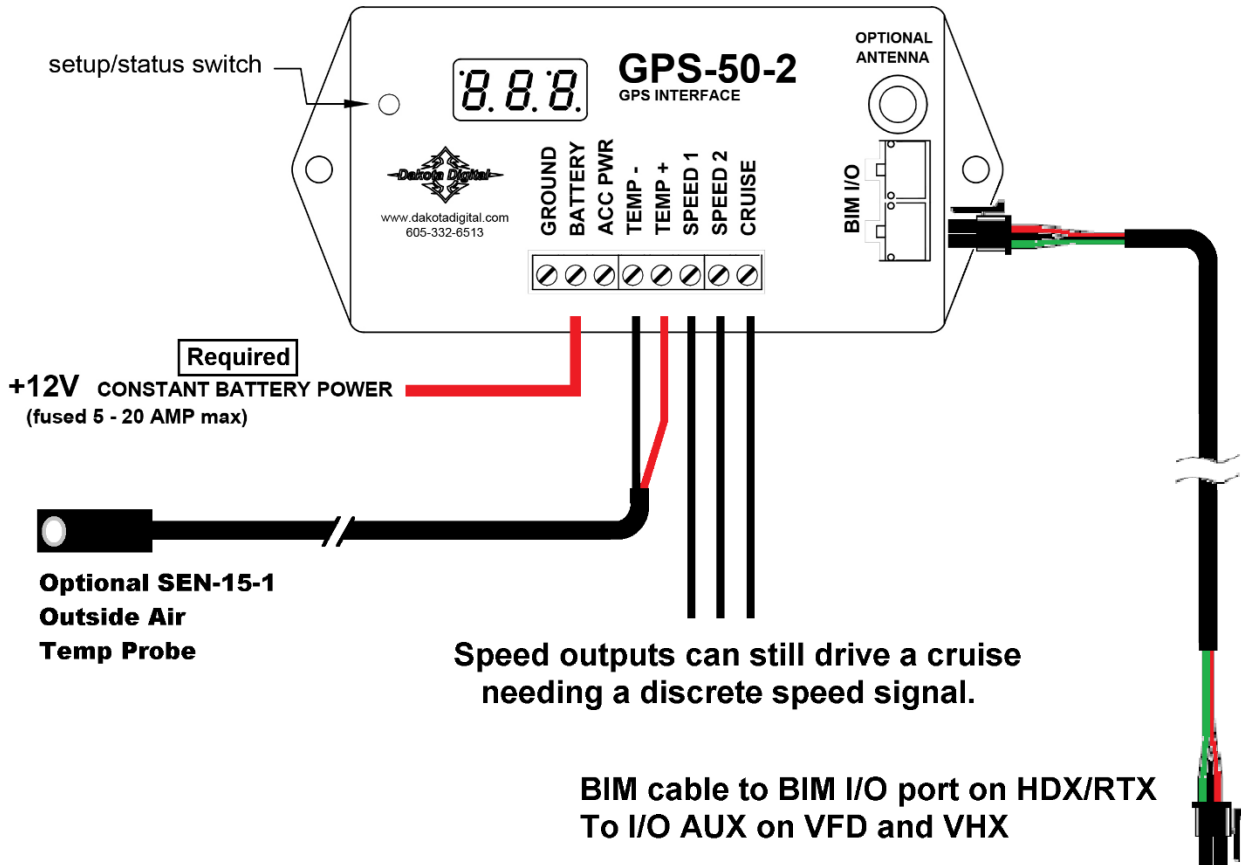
setup/status switch

8.8.8.

GPS-50-2
GPS INTERFACE

OPTIONAL ANTENNA

Dakota Digital
www.dakotadigital.com
605-332-6513

GROUND
BATTERY
ACC PWR
TEMP -
TEMP +
SPEED 1
SPEED 2
CRUISE

BIM I/O

Required
+12V CONSTANT BATTERY POWER
(fused 5 - 20 AMP max)

Optional SEN-15-1
Outside Air
Temp Probe

Speed outputs can still drive a cruise needing a discrete speed signal.

BIM cable to BIM I/O port on HDX/RTX
To I/O AUX on VFD and VHX